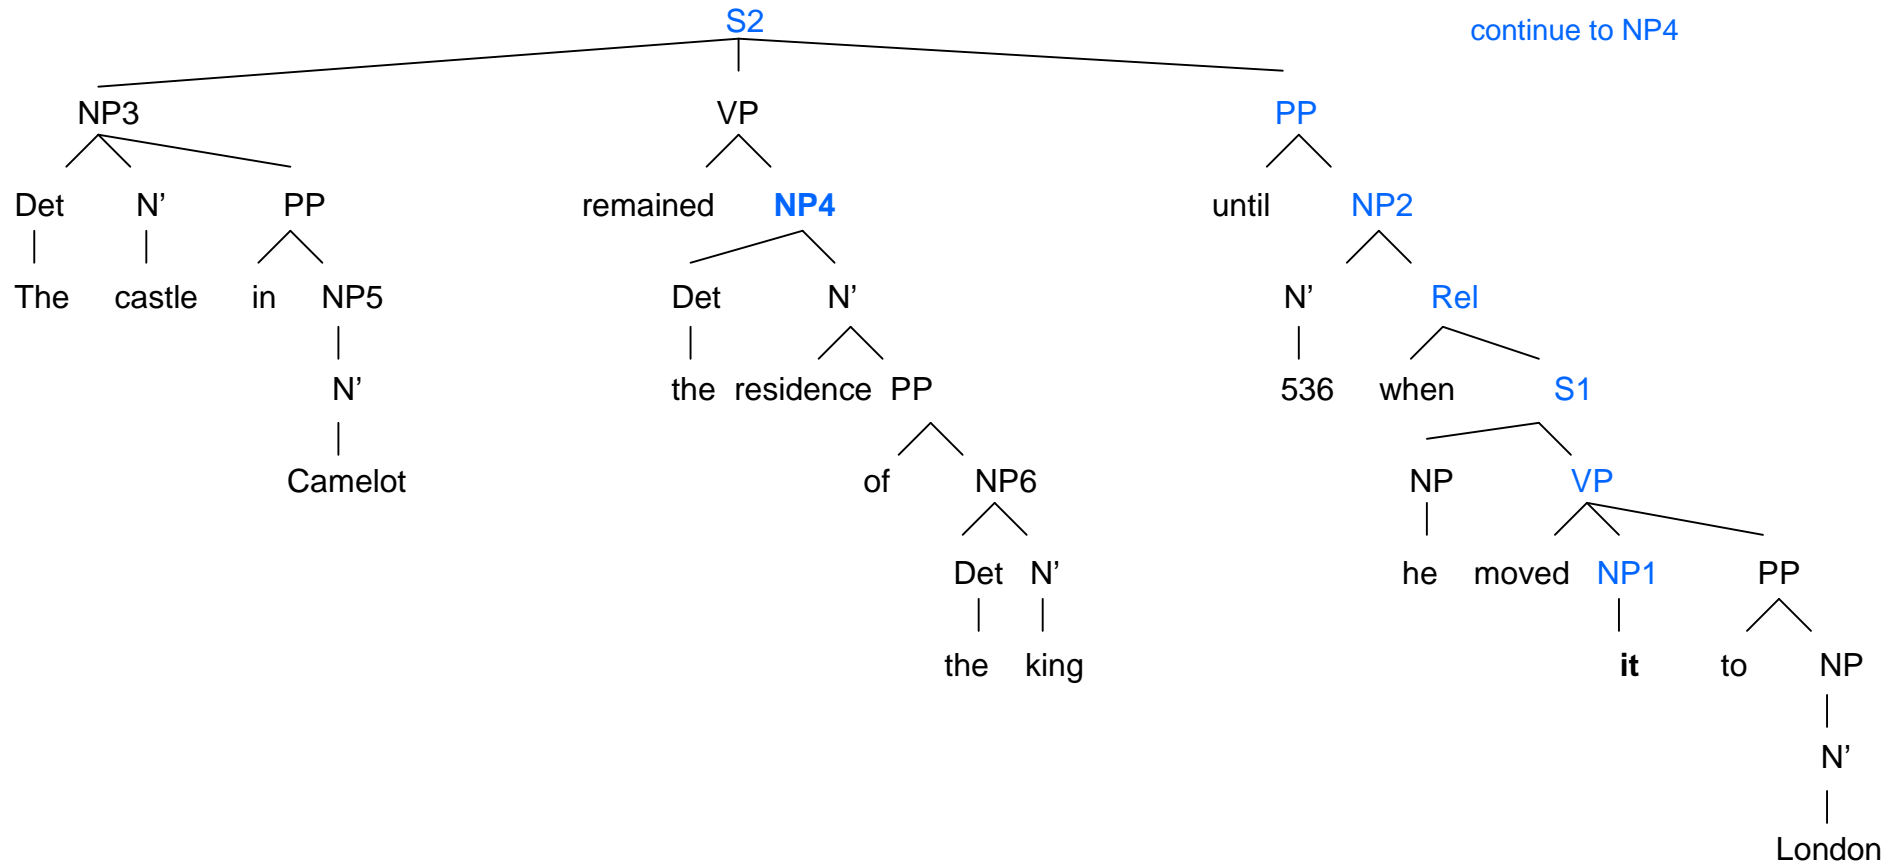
S2

continue to NP4

NP3 VP PP

Det N' PP remained NP4 until NP2

The castle in NP5 Det N' N' Rel

N' the residence PP 536 when S1

Camelot of NP6 NP VP

Det N' he moved NP1 PP

the king it to NP

N'

London